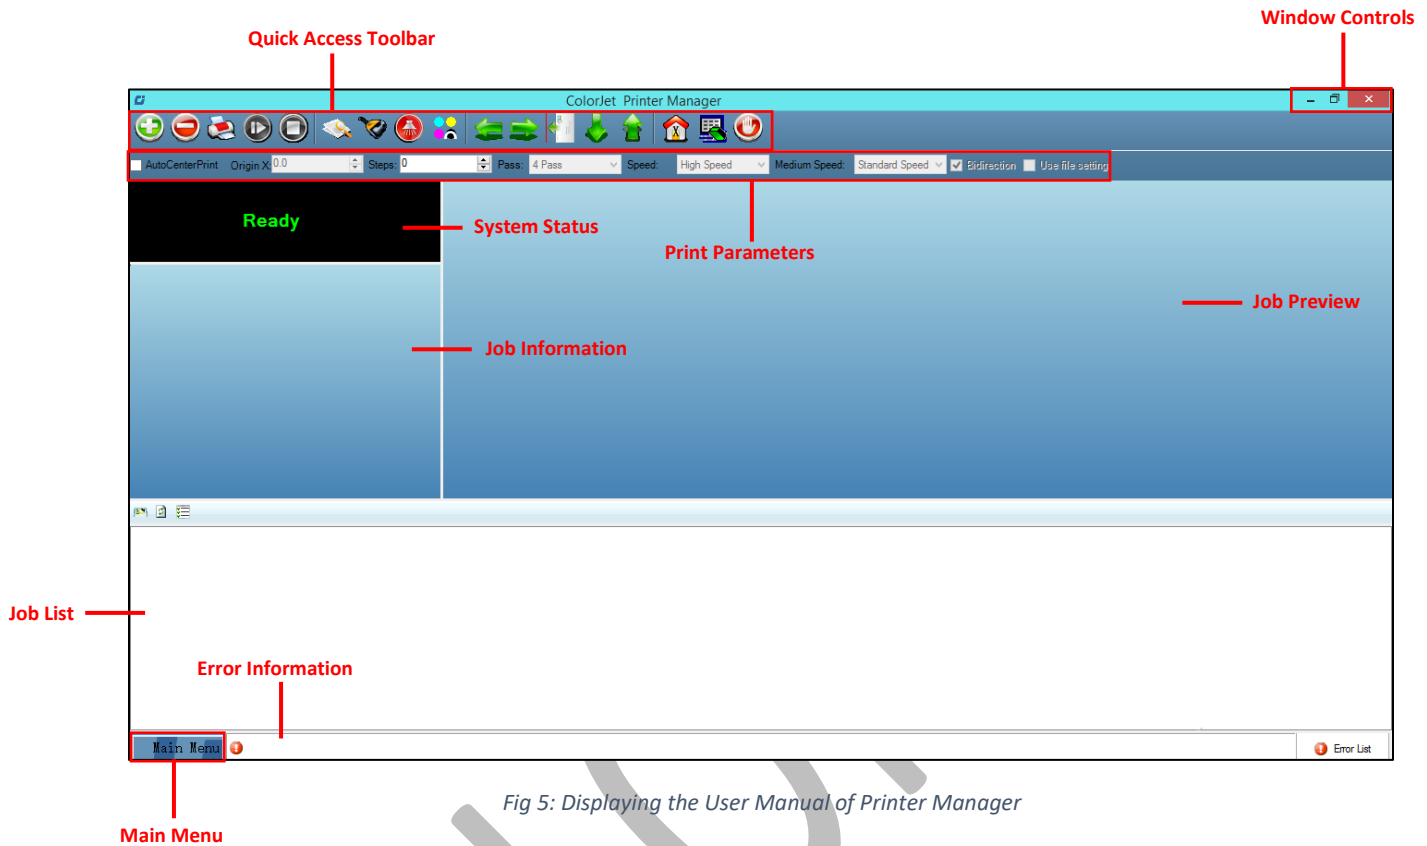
Quick Access Toolbar

Window Controls

ColorJet Printer Manager

AutoCenterPrint Origin X: 0.0 Steps: 0 Pass: 4 Pass Speed: High Speed Medium Speed: Standard Speed Bidirection Use file setting

Ready

System Status

Print Parameters

Job Preview

Job Information

Job List

Error Information

Main Menu

Error List

Fig 5: Displaying the User Manual of Printer Manager

Main Menu